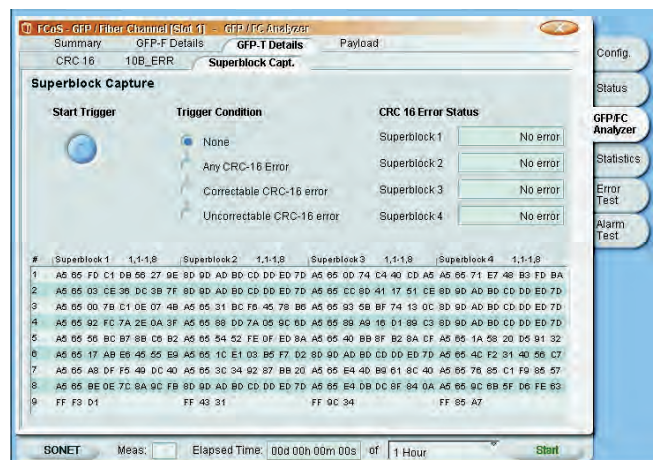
FCoS - GFP / Fiber Channel [Slot 1] - GFP / FC Analyzer

Summary | GFP-F Details | GFP-T Details | Payload

CRC 16 | 10B_ERR | Superblock Capt.

Config.

Status

GFP/FC Analyzer

Statistics

Error Test

Alarm Test

Superblock Capture

Start Trigger

Trigger Condition

None

Any CRC-16 Error

Correctable CRC-16 error

Uncorrectable CRC-16 error

CRC 16 Error Status

| | |
|---|---|
| Superblock 1 | No error |
| Superblock 2 | No error |
| Superblock 3 | No error |
| Superblock 4 | No error |

| # | Superblock 1 1,1-1,8 | Superblock 2 1,1-1,8 | Superblock 3 1,1-1,8 | Superblock 4 1,1-1,8 |
|---|---|---|---|---|
| 1 | A5 65 FD C1 DB 56 27 9E | 8D 9D AD BD CD DD ED 7D | A5 65 0D 74 C4 40 CD A5 | A5 65 71 E7 48 B3 FD BA |
| 2 | A5 65 03 CE 36 DC 3B 7F | 8D 9D AD BD CD DD ED 7D | A5 65 CC 8D 41 17 51 CE | 8D 9D AD BD CD DD ED 7D |
| 3 | A5 65 00 7B C1 0E 07 4B | A5 65 31 BC F6 45 78 B6 | A5 65 93 5B BF 74 13 0C | 8D 9D AD BD CD DD ED 7D |
| 4 | A5 65 92 FC 7A 2E 0A 3F | A5 65 88 DD 7A 05 9C 6D | A5 65 89 A9 16 D1 89 C3 | 8D 9D AD BD CD DD ED 7D |
| 5 | A5 65 56 BC B7 8B C6 B2 | A5 65 54 52 FE DF ED 8A | A5 65 40 BB 8F B2 8A CF | A5 65 1A 58 20 D5 91 32 |
| 6 | A5 65 17 AB E6 45 55 E9 | A5 65 1C E1 03 B5 F7 D2 | 8D 9D AD BD CD DD ED 7D | A5 65 4C F2 31 40 56 C7 |
| 7 | A5 65 A8 DF F5 49 DC 40 | A5 65 3C 34 92 87 BB 20 | A5 65 E4 4D B9 61 8C 40 | A5 65 78 65 C1 F9 85 57 |
| 8 | A5 65 BE 0E 7C 8A 9C FB | 8D 9D AD BD CD DD ED 7D | A5 65 E4 DB DC 8F 84 0A | A5 65 9C 6B 5F D6 FE 63 |
| 9 | FF F3 D1 | FF 43 31 | FF 9C 34 | FF 85 A7 |

SONET | Meas: | Elapsed Time: 00d 00h 00m 00s | of | 1 Hour | Start